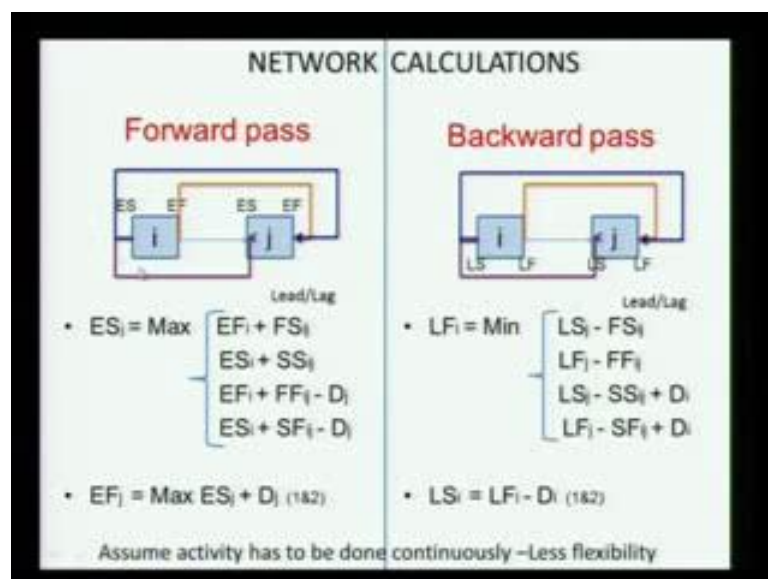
NETWORK CALCULATIONS

Forward pass

ES EF ES EF

i j

Lead/Lag

• $ES_j$ = Max $EF_i + FS_{ij}$
$ES_i + SS_{ij}$
$EF_i + FF_{ij} - D_j$
$ES_i + SF_{ij} - D_j$

• $EF_j$ = Max $ES_j + D_j$ (1&2)

Backward pass

i j

LS LF LS LF

Lead/Lag

• $LF_i$ = Min $LS_j - FS_{ij}$
$LF_j - FF_{ij}$
$LS_j - SS_{ij} + D_i$
$LF_j - SF_{ij} + D_i$

• $LS_i = LF_i - D_i$ (1&2)

Assume activity has to be done continuously –Less flexibility